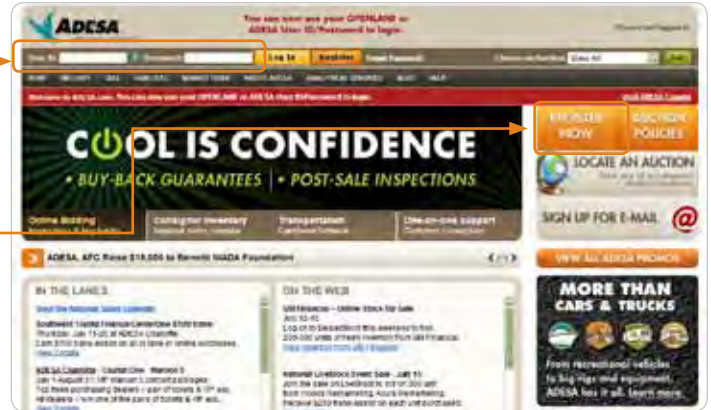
ADESA

You can now use your OPENLANE or ADESA User ID/Password to login.

Log In

Register

Online Bidding

Consignor Inventory

Transportation

One-on-one support

COOL IS CONFIDENCE

• BUY-BACK GUARANTEES | • POST-SALE INSPECTIONS

REGISTER NOW

AUCTION POLICIES

LOCATE AN AUCTION

SIGN UP FOR E-MAIL

ADESA, AFC Raise $10,000 for Barnett NADA Foundation

VIEW ALL ADESA PROMOS

IN THE LANES

ON THE WEB

MORE THAN CARS & TRUCKS

From recreational vehicles to big rigs and equipment, ADESA has it all. Learn more